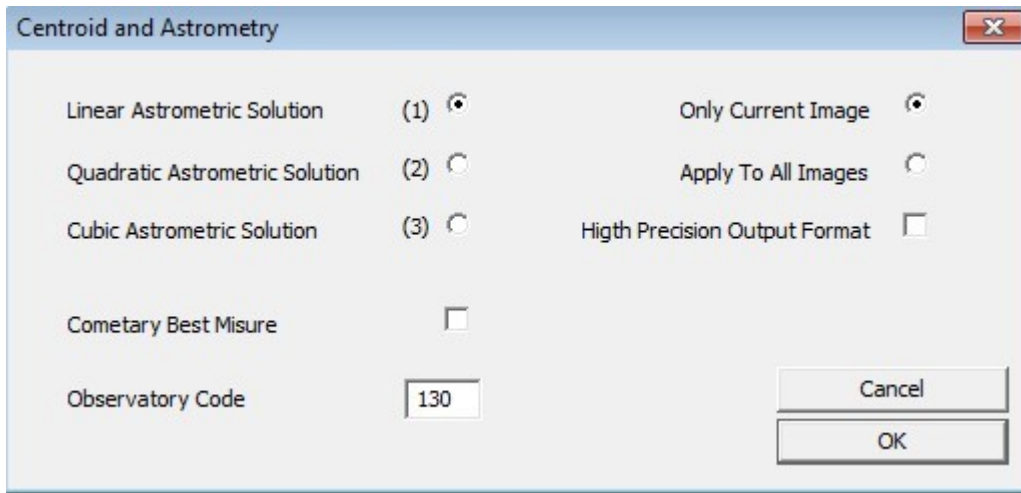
Centroid and Astrometry

Linear Astrometric Solution (1)

Quadratic Astrometric Solution (2)

Cubic Astrometric Solution (3)

Only Current Image

Apply To All Images

Higth Precision Output Format

Cometary Best Misure

Observatory Code 130

Cancel

OK